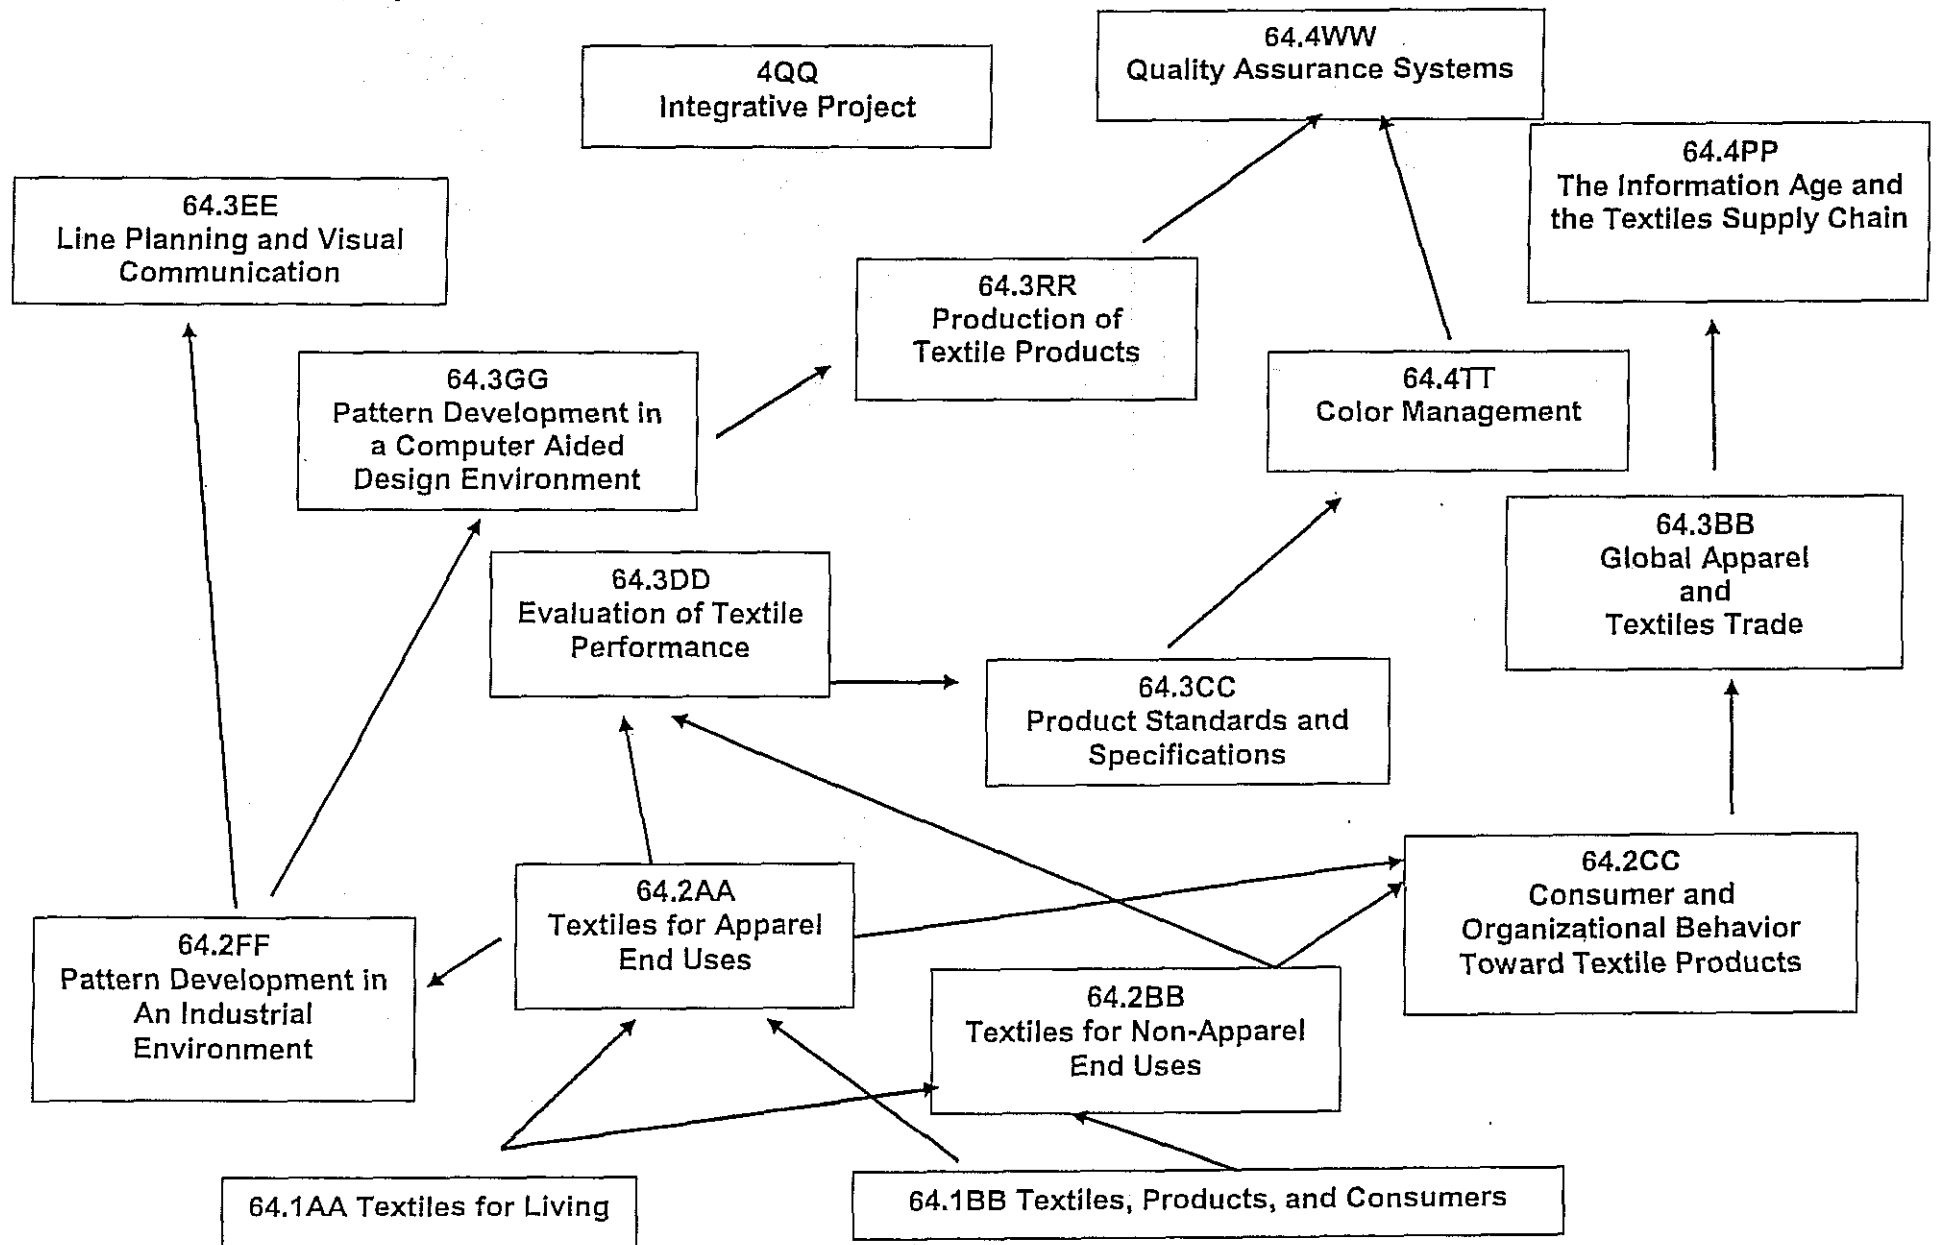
4QQ
Integrative Project

64.4WW
Quality Assurance Systems

64.4PP
The Information Age and the Textiles Supply Chain

64.3EE
Line Planning and Visual Communication

64.3RR
Production of Textile Products

64.3GG
Pattern Development in a Computer Aided Design Environment

64.4TT
Color Management

64.3BB
Global Apparel and Textiles Trade

64.3DD
Evaluation of Textile Performance

64.3CC
Product Standards and Specifications

64.2CC
Consumer and Organizational Behavior Toward Textile Products

64.2AA
Textiles for Apparel End Uses

64.2FF
Pattern Development in An Industrial Environment

64.2BB
Textiles for Non-Apparel End Uses

64.1AA Textiles for Living

64.1BB Textiles, Products, and Consumers